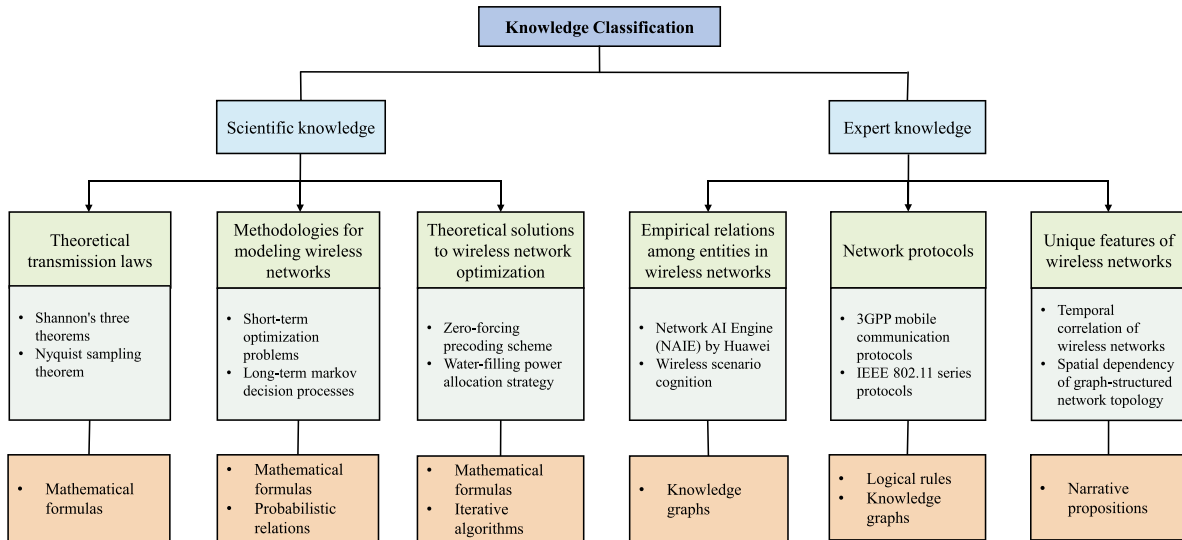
Knowledge Classification

Scientific knowledge

Expert knowledge

Theoretical transmission laws

- Shannon's three theorems
- Nyquist sampling theorem

- Mathematical formulas

Methodologies for modeling wireless networks

- Short-term optimization problems
- Long-term markov decision processes

- Mathematical formulas
- Probabilistic relations

Theoretical solutions to wireless network optimization

- Zero-forcing precoding scheme
- Water-filling power allocation strategy

- Mathematical formulas
- Iterative algorithms

Empirical relations among entities in wireless networks

- Network AI Engine (NAIE) by Huawei
- Wireless scenario cognition

- Knowledge graphs

Network protocols

- 3GPP mobile communication protocols
- IEEE 802.11 series protocols

- Logical rules
- Knowledge graphs

Unique features of wireless networks

- Temporal correlation of wireless networks
- Spatial dependency of graph-structured network topology

- Narrative propositions